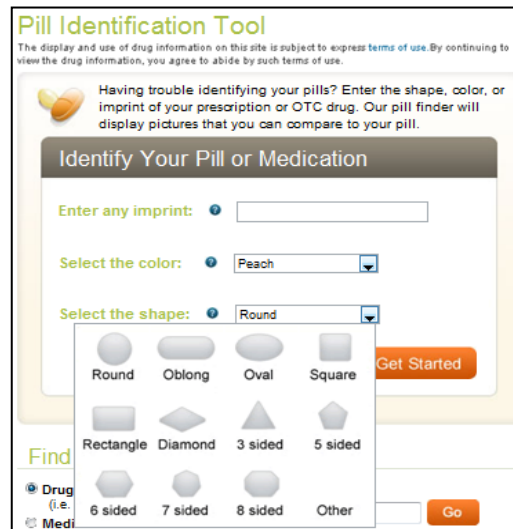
Pill Identification Tool

The display and use of drug information on this site is subject to express terms of use. By continuing to view the drug information, you agree to abide by such terms of use.

Having trouble identifying your pills? Enter the shape, color, or imprint of your prescription or OTC drug. Our pill finder will display pictures that you can compare to your pill.

Identify Your Pill or Medication

Enter any imprint:

Select the color: Peach

Select the shape: Round

Get Started

| Round | Oblong | Oval | Square |
|---|---|---|---|
| Rectangle | Diamond | 3 sided | 5 sided |
| 6 sided | 7 sided | 8 sided | Other |

Find

Drug
(i.e.

Medi

Go